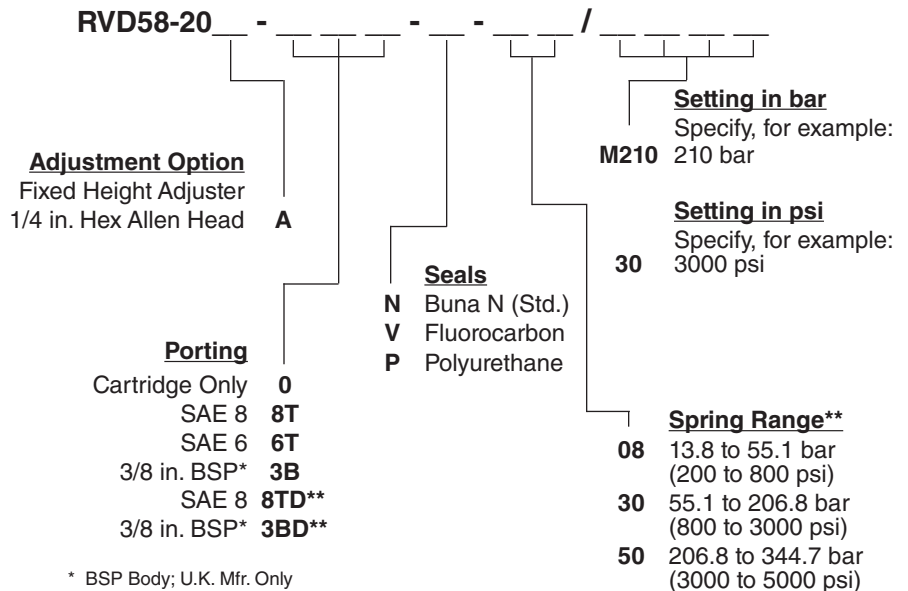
RVD58-20__ - __ __ __ - __ - __ __ / __ __ __ __

Setting in bar
Specify, for example:
M210 210 bar

Adjustment Option
Fixed Height Adjuster
1/4 in. Hex Allen Head A

Setting in psi
Specify, for example:
30 3000 psi

Seals
N Buna N (Std.)
V Fluorocarbon
P Polyurethane

Porting
Cartridge Only 0
SAE 8 8T
SAE 6 6T
3/8 in. BSP* 3B
SAE 8 8TD**
3/8 in. BSP* 3BD**

\* BSP Body; U.K. Mfr. Only

Spring Range**
08 13.8 to 55.1 bar (200 to 800 psi)
30 55.1 to 206.8 bar (800 to 3000 psi)
50 206.8 to 344.7 bar (3000 to 5000 psi)